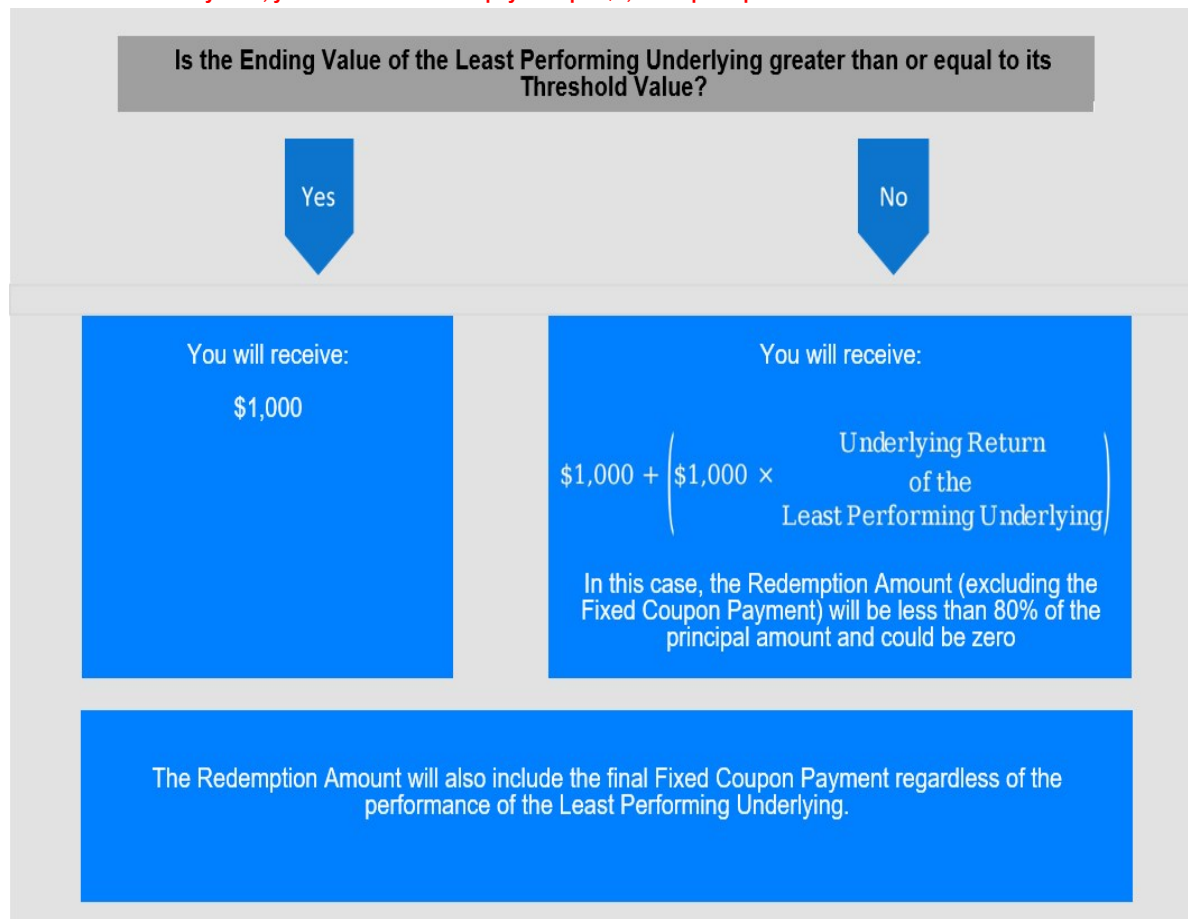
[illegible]

Is the Ending Value of the Least Performing Underlying greater than or equal to its Threshold Value?

Yes

No

You will receive:

\$1,000

You will receive:

$\$1,000 + \left(\$1,000 \times \begin{matrix}\text{Underlying Return} \\ \text{of the} \\ \text{Least Performing Underlying}\end{matrix}\right)$

In this case, the Redemption Amount (excluding the Fixed Coupon Payment) will be less than 80% of the principal amount and could be zero

The Redemption Amount will also include the final Fixed Coupon Payment regardless of the performance of the Least Performing Underlying.